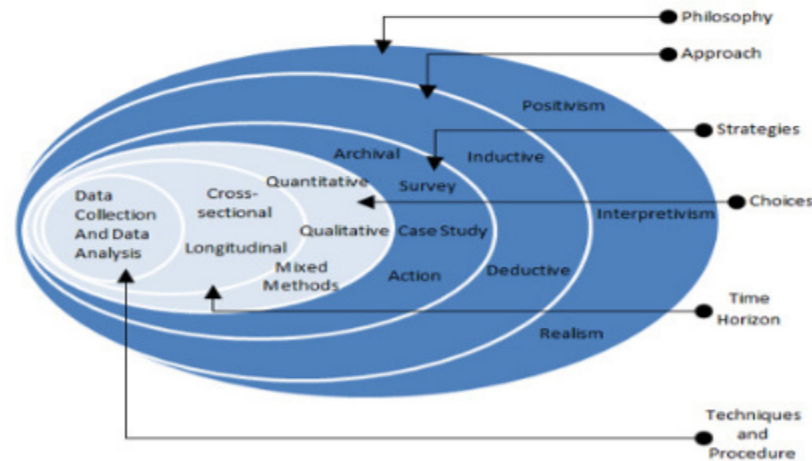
Philosophy

Approach

Positivism

Strategies

Archival

Inductive

Survey

Quantitative

Cross-sectional

Data Collection And Data Analysis

Choices

Interpretivism

Qualitative

Case Study

Longitudinal

Mixed Methods

Action

Deductive

Time Horizon

Realism

Techniques and Procedure